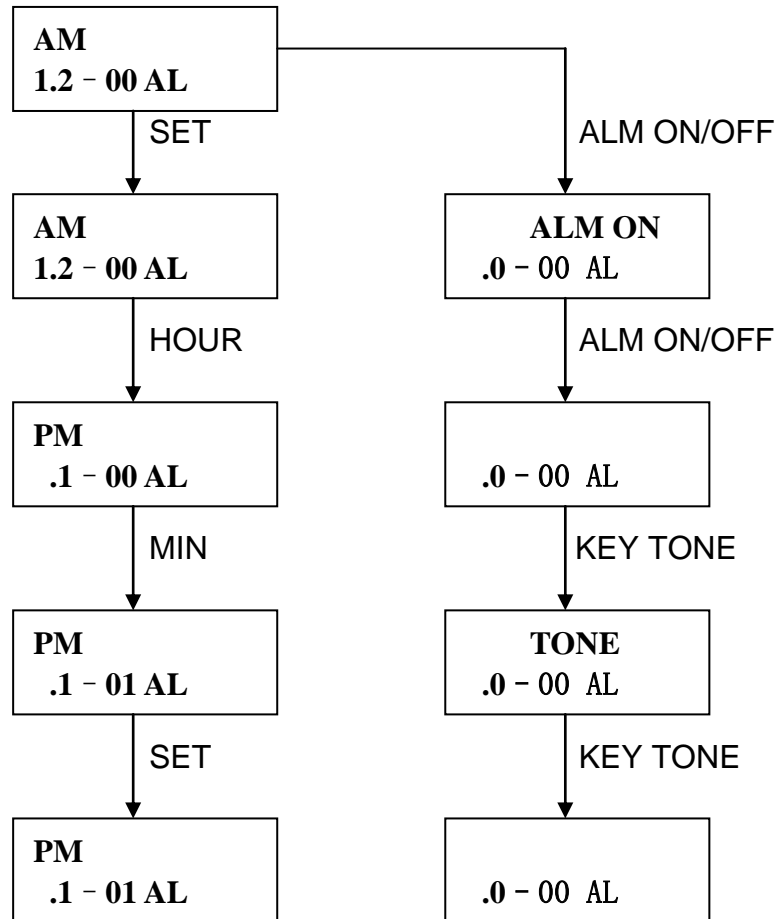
AM
1.2 – 00 AL

SET

AM
1.2 – 00 AL

HOUR

PM
.1 – 00 AL

MIN

PM
.1 – 01 AL

SET

PM
.1 – 01 AL

ALM ON/OFF

ALM ON
.0 – 00 AL

ALM ON/OFF

.0 – 00 AL

KEY TONE

TONE
.0 – 00 AL

KEY TONE

.0 – 00 AL